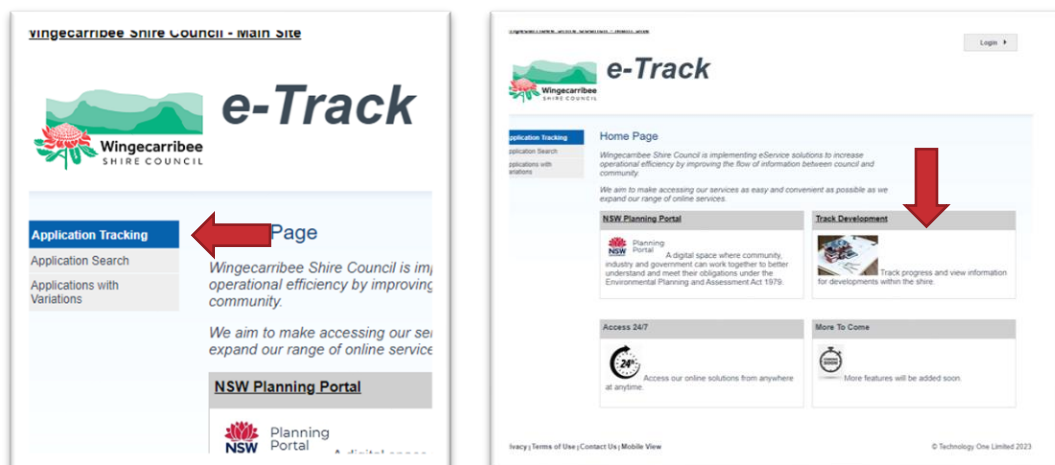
Wingecarribee Shire Council - Main Site

Wingecarribee SHIRE COUNCIL

e-Track

Application Tracking
Application Search
Applications with Variations

Page

Wingecarribee Shire Council is im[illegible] operational efficiency by improving community.

We aim to make accessing our se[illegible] expand our range of online service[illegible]

NSW Planning Portal

NSW Planning Portal

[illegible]ingecarribee Shire Council - Main Site

Login

Wingecarribee SHIRE COUNCIL

e-Track

Application Tracking
Application Search
Applications with Variations

Home Page

Wingecarribee Shire Council is implementing eService solutions to increase operational efficiency by improving the flow of information between council and community.

We aim to make accessing our services as easy and convenient as possible as we expand our range of online services.

NSW Planning Portal

NSW Planning Portal A digital space where community, industry and government can work together to better understand and meet their obligations under the Environmental Planning and Assessment Act 1979.

Track Development

Track progress and view information for developments within the shire.

Access 24/7

24

Access our online solutions from anywhere at anytime.

More To Come

More features will be added soon.

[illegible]ivacy | Terms of Use | Contact Us | Mobile View

© Technology One Limited 2023